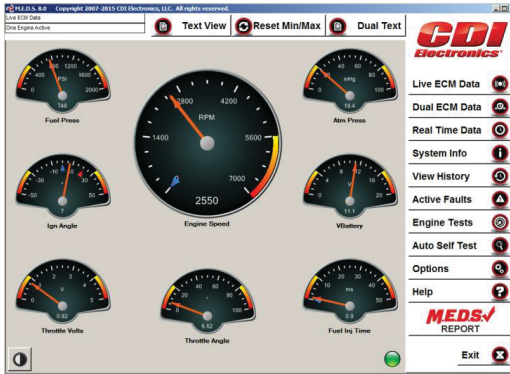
M.E.D.S. 8.0 Copyright 2007-2015 CDI Electronics, LLC. All rights reserved.

Live ECM Data

One Engine Active

Text View

Reset Min/Max

Dual Text

CDI Electronics

0 400 800 1200 1600 2000

PSI

746

Fuel Press

0 20 40 60 80 100

inHg

19.4

Atm Press

1400 2800 4200 5600 7000

RPM

2550

Engine Speed

-50 -30 -10 10 30 50

7

Ign Angle

0 4 8 12 16 20

V

11.1

VBattery

0 1 2 3 4 5

V

0.82

Throttle Volts

0 20 40 60 80 100

6.62

Throttle Angle

0 10 20 30 40 50

ms

0.9

Fuel Inj Time

Live ECM Data

Dual ECM Data

Real Time Data

System Info

View History

Active Faults

Engine Tests

Auto Self Test

Options

Help

M.E.D.S. REPORT

Exit